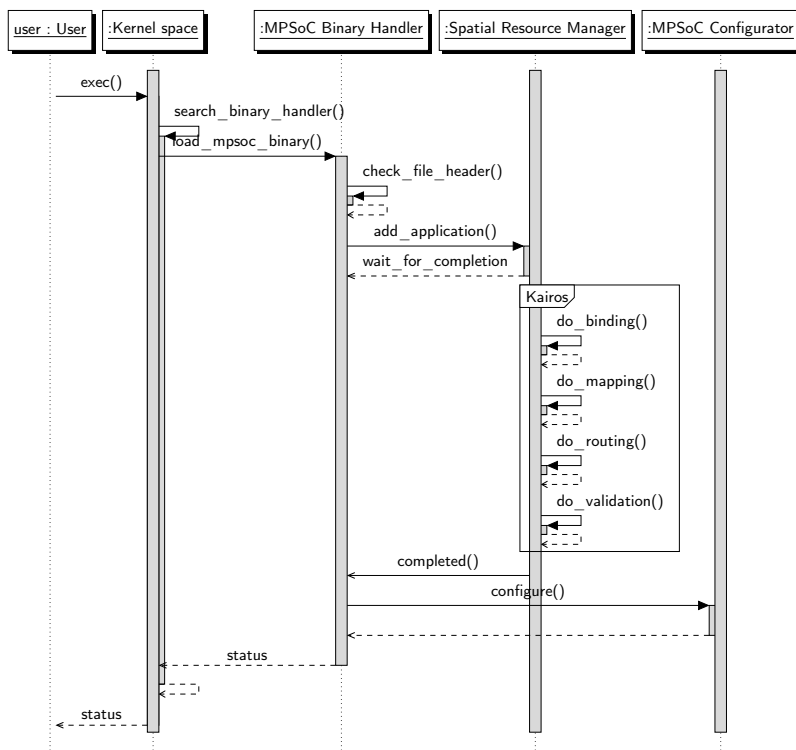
user : User
:Kernel space
:MPSoC Binary Handler
:Spatial Resource Manager
:MPSoC Configurator

exec()
search_binary_handler()
load_mpsoc_binary()
check_file_header()
add_application()
wait_for_completion
Kairos
do_binding()
do_mapping()
do_routing()
do_validation()
completed()
configure()
status
status